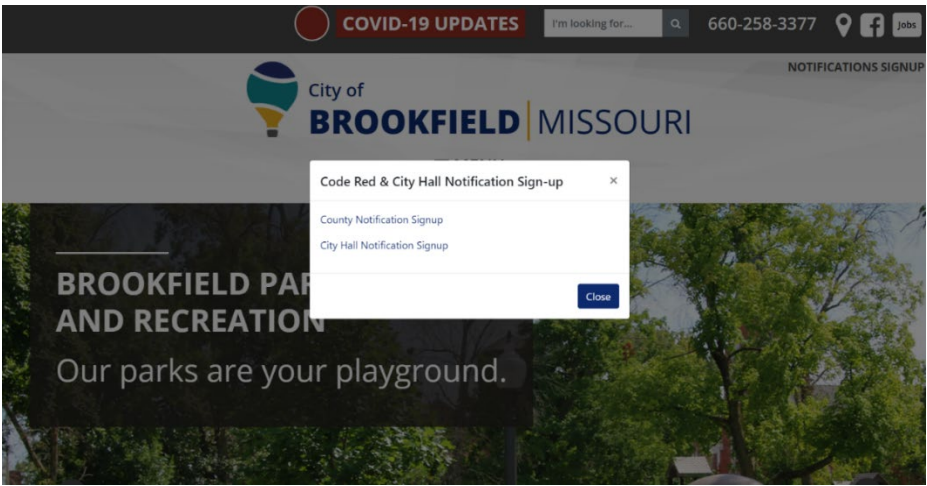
COVID-19 UPDATES

I'm looking for...

660-258-3377

Jobs

NOTIFICATIONS SIGNUP

City of
BROOKFIELD | MISSOURI

Code Red & City Hall Notification Sign-up ×

County Notification Signup

City Hall Notification Signup

Close

BROOKFIELD PAR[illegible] AND RECREATION

Our parks are your playground.